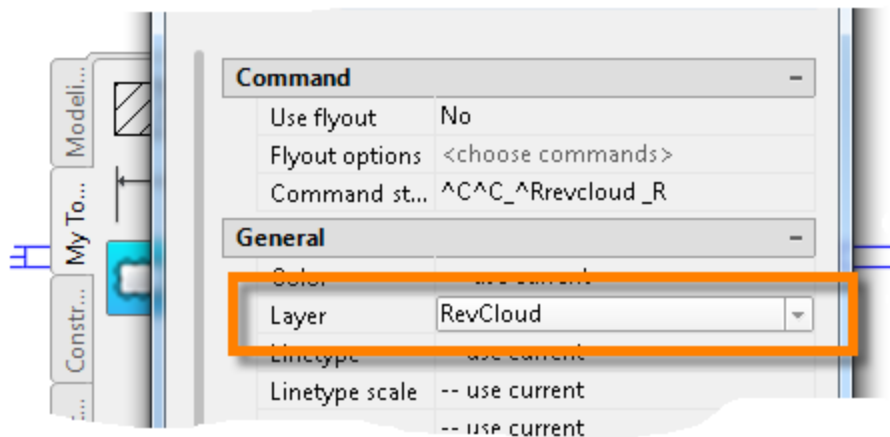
Modeli...

My To...

Constr...

Command

Use flyout No

Flyout options <choose commands>

Command st... ^C^C_^Rrevcloud _R

General

Color -- use current

Layer RevCloud

Linetype -- use current

Linetype scale -- use current

-- use current